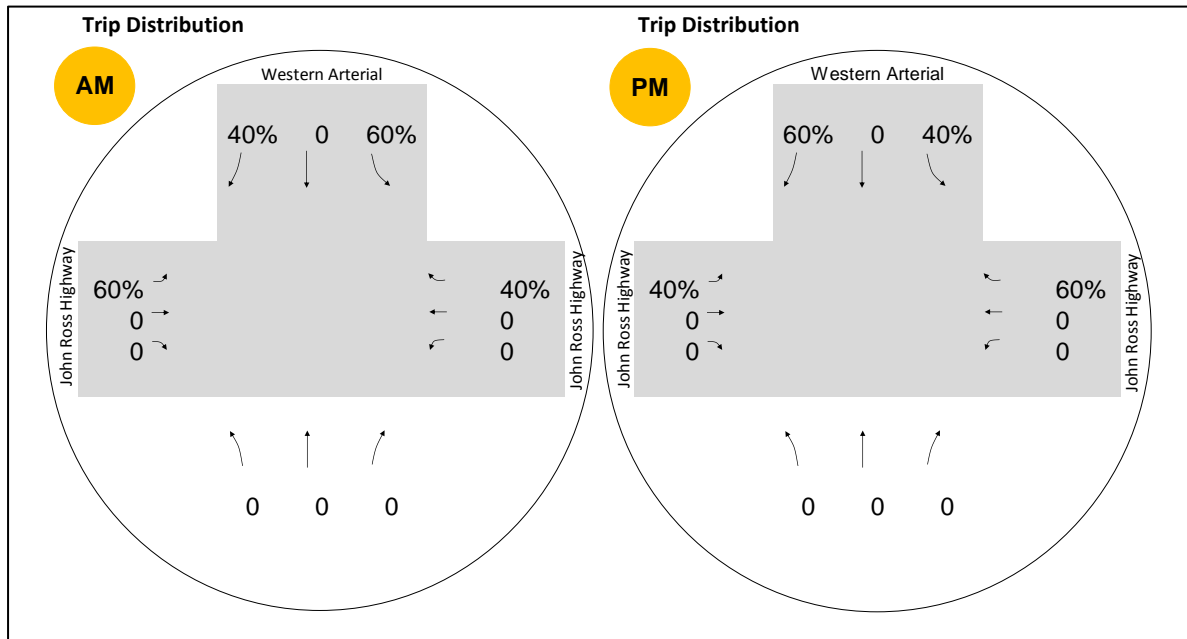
Trip Distribution

AM

Western Arterial

40% 0 60%

John Ross Highway

60%
0
0

40%
0
0

John Ross Highway

0 0 0

Trip Distribution

PM

Western Arterial

60% 0 40%

John Ross Highway

40%
0
0

60%
0
0

John Ross Highway

0 0 0